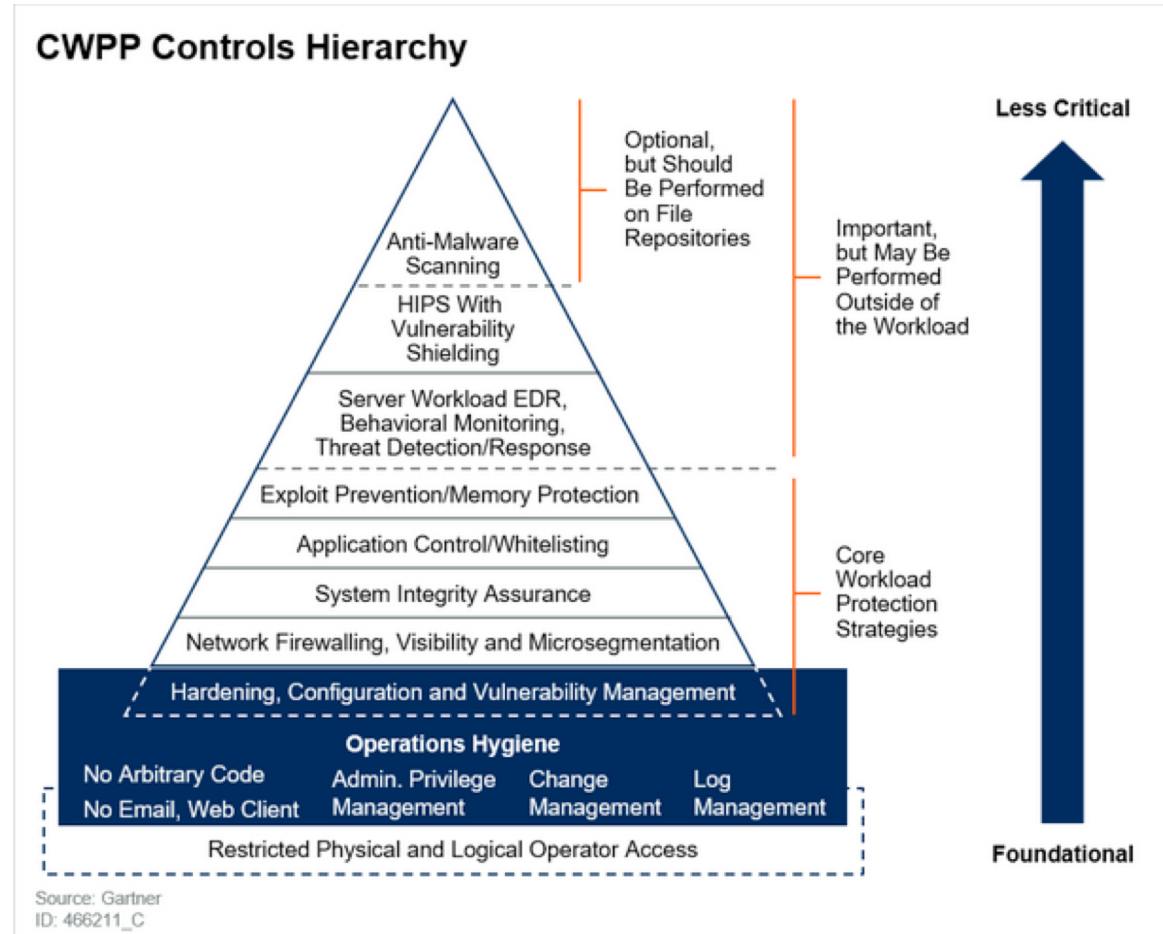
CWPP Controls Hierarchy

Less Critical

Optional, but Should Be Performed on File Repositories

Important, but May Be Performed Outside of the Workload

Anti-Malware Scanning

HIPS With Vulnerability Shielding

Server Workload EDR, Behavioral Monitoring, Threat Detection/Response

Exploit Prevention/Memory Protection

Application Control/Whitelisting

System Integrity Assurance

Network Firewalling, Visibility and Microsegmentation

Core Workload Protection Strategies

Hardening, Configuration and Vulnerability Management

Operations Hygiene

No Arbitrary Code

No Email, Web Client

Admin. Privilege Management

Change Management

Log Management

Restricted Physical and Logical Operator Access

Foundational

Source: Gartner
ID: 466211_C